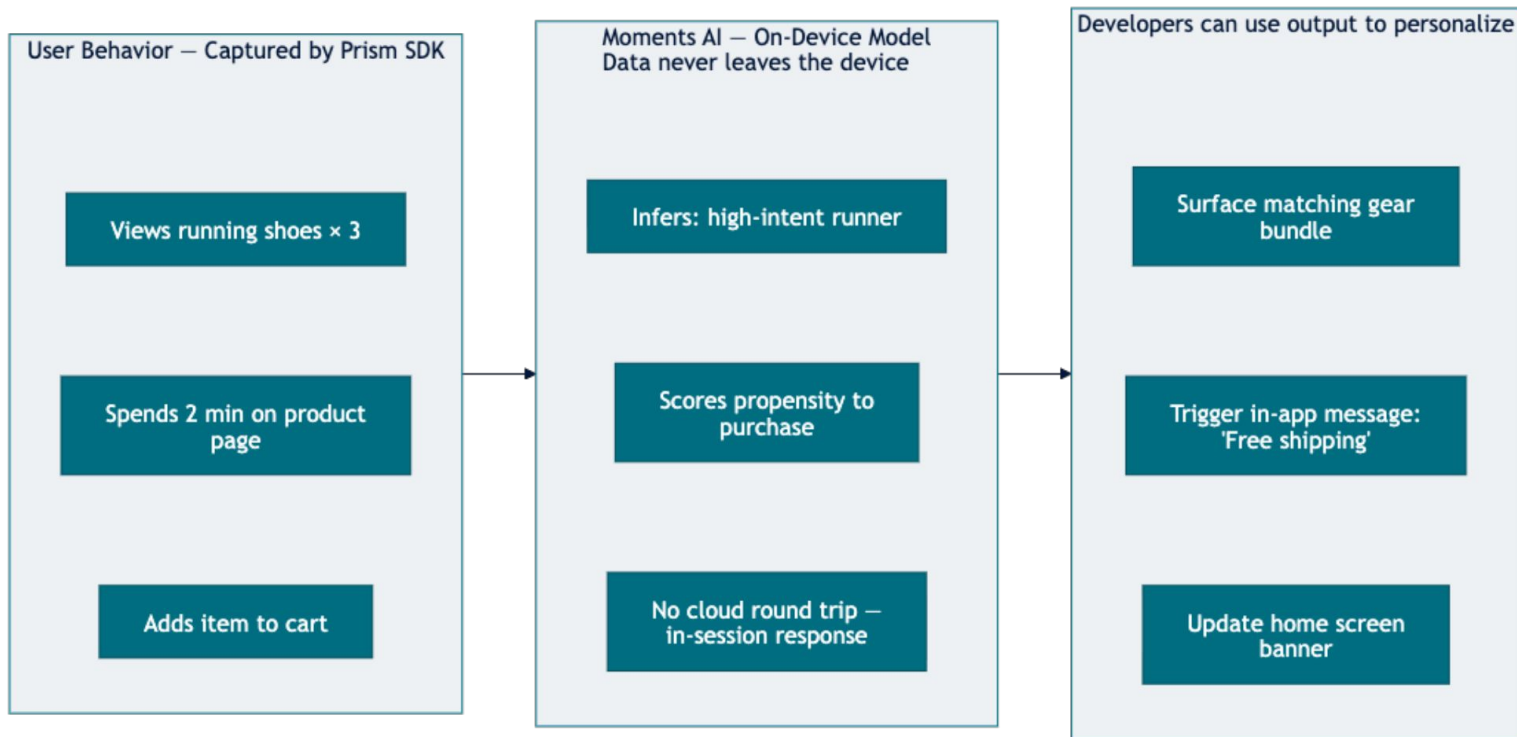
User Behavior — Captured by Prism SDK

Views running shoes × 3

Spends 2 min on product page

Adds item to cart

Moments AI — On-Device Model
Data never leaves the device

Infers: high-intent runner

Scores propensity to purchase

No cloud round trip — in-session response

Developers can use output to personalize

Surface matching gear bundle

Trigger in-app message: 'Free shipping'

Update home screen banner